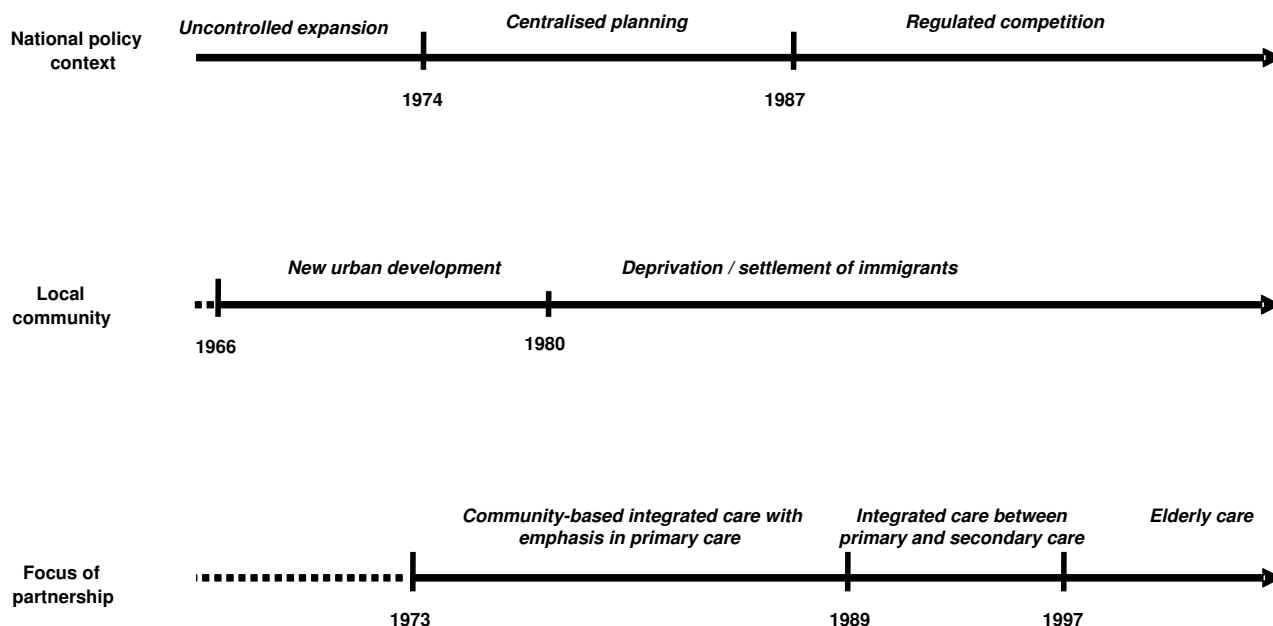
National policy context

Uncontrolled expansion

Centralised planning

Regulated competition

1974

1987

New urban development

Deprivation / settlement of immigrants

Local community

1966

1980

Community-based integrated care with emphasis in primary care

Integrated care between primary and secondary care

Elderly care

Focus of partnership

1973

1989

1997